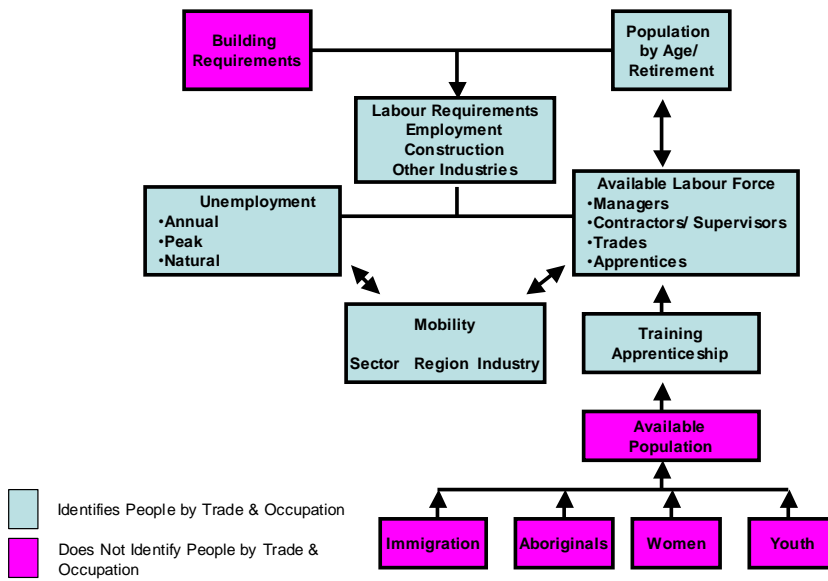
Building Requirements

Population by Age/ Retirement

Labour Requirements
Employment
Construction
Other Industries

Unemployment
•Annual
•Peak
•Natural

Available Labour Force
•Managers
•Contractors/ Supervisors
•Trades
•Apprentices

Mobility

Sector Region Industry

Training Apprenticeship

Available Population

Immigration

Aboriginals

Women

Youth

Identifies People by Trade & Occupation

Does Not Identify People by Trade & Occupation